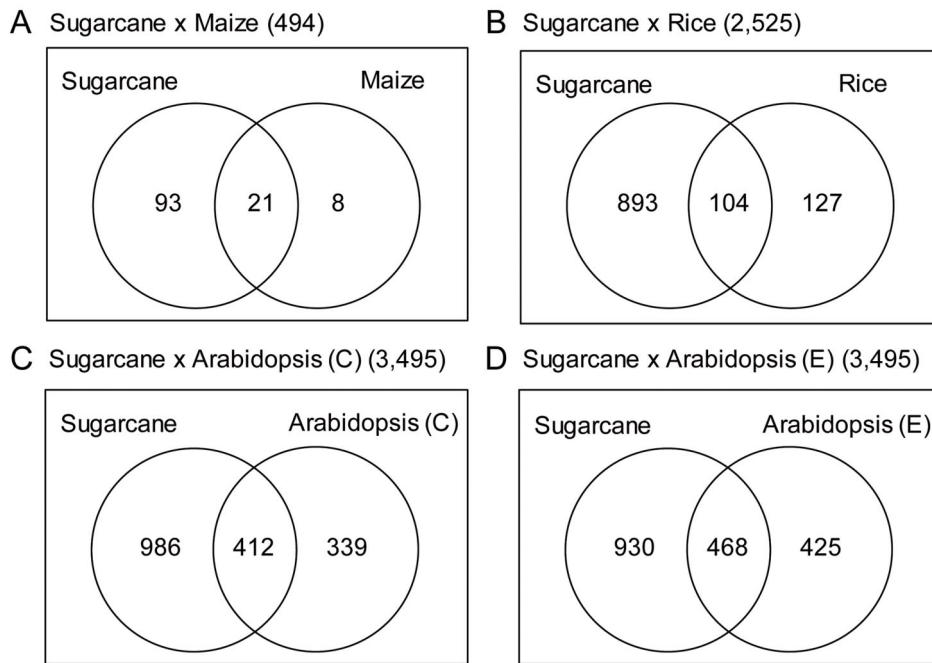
A Sugarcane x Maize (494)

Sugarcane

Maize

93

21

8

B Sugarcane x Rice (2,525)

Sugarcane

Rice

893

104

127

C Sugarcane x Arabidopsis (C) (3,495)

Sugarcane

Arabidopsis (C)

986

412

339

D Sugarcane x Arabidopsis (E) (3,495)

Sugarcane

Arabidopsis (E)

930

468

425